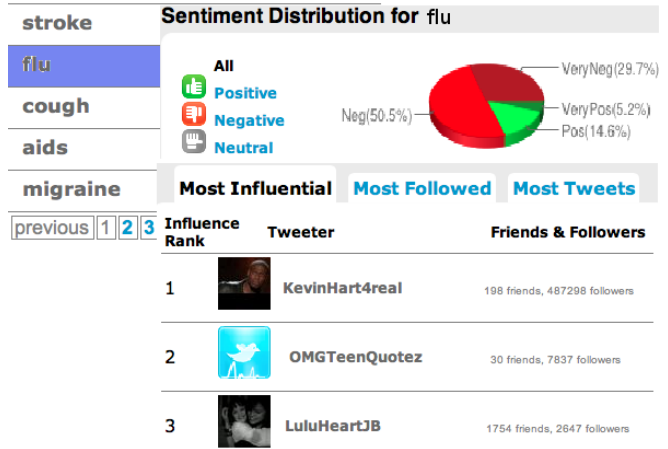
stroke
flu
cough
aids
migraine
previous 1 2 3

Sentiment Distribution for flu

All
Positive
Negative
Neutral

VeryNeg(29.7%)
Neg(50.5%)
VeryPos(5.2%)
Pos(14.6%)

Most Influential | Most Followed | Most Tweets

| Influence Rank | Tweeter | Friends & Followers |
|---|---|---|
| 1 | KevinHart4real | 198 friends, 487298 followers |
| 2 | OMGTeenQuotez | 30 friends, 7837 followers |
| 3 | LuluHeartJB | 1754 friends, 2647 followers |